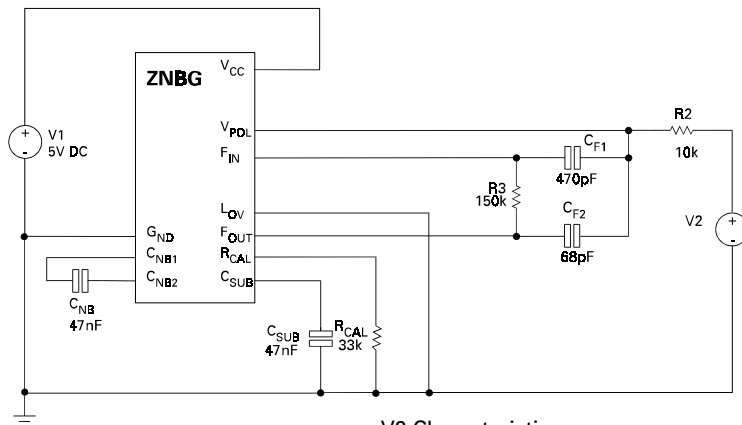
ZNBG

$V_{CC}$

$V_{PDL}$

$F_{IN}$

$L_{OV}$

$F_{OUT}$

$R_{CAL}$

$C_{SUB}$

$G_{ND}$

$C_{NB1}$

$C_{NB2}$

+

-

V1
5V DC

$C_{NB}$
47nF

$C_{SUB}$
47nF

$R_{CAL}$
33k

R3
150k

$C_{F1}$
470pF

$C_{F2}$
68pF

R2
10k

V2

+

-

V2 Characteristics